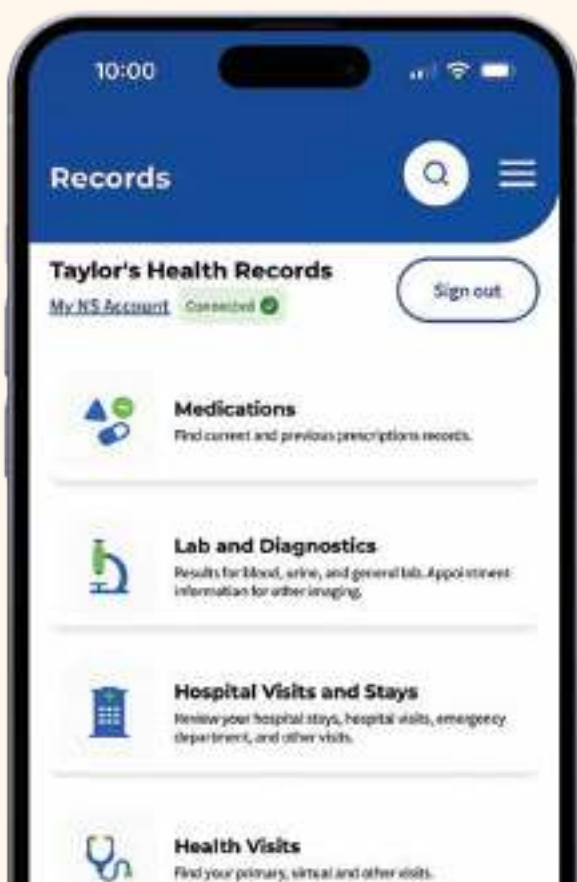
10:00

Records

Taylor's Health Records

My NS Account Connected

Sign out

Medications
Find current and previous prescriptions records.

Lab and Diagnostics
Results for blood, urine, and general lab. Appointment information for other imaging.

Hospital Visits and Stays
Review your hospital stays, hospital visits, emergency department, and other visits.

Health Visits
Find your primary, virtual and other visits.